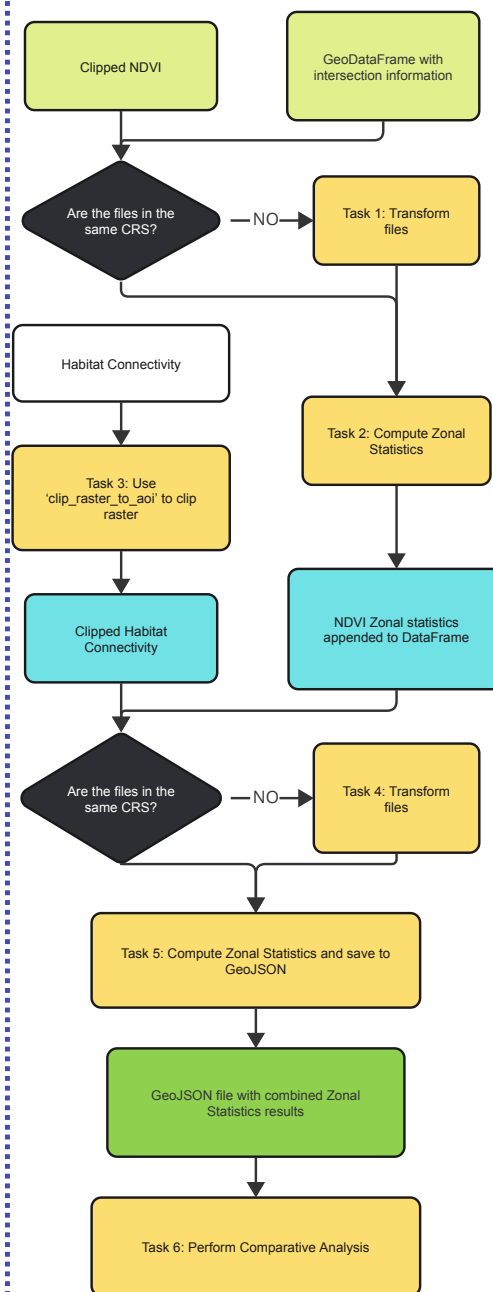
Clipped NDVI

GeoDataFrame with intersection information

Are the files in the same CRS?

NO

Task 1: Transform files

Habitat Connectivity

Task 2: Compute Zonal Statistics

Task 3: Use 'clip_raster_to_aoi' to clip raster

Clipped Habitat Connectivity

NDVI Zonal statistics appended to DataFrame

Are the files in the same CRS?

NO

Task 4: Transform files

Task 5: Compute Zonal Statistics and save to GeoJSON

GeoJSON file with combined Zonal Statistics results

Task 6: Perform Comparative Analysis